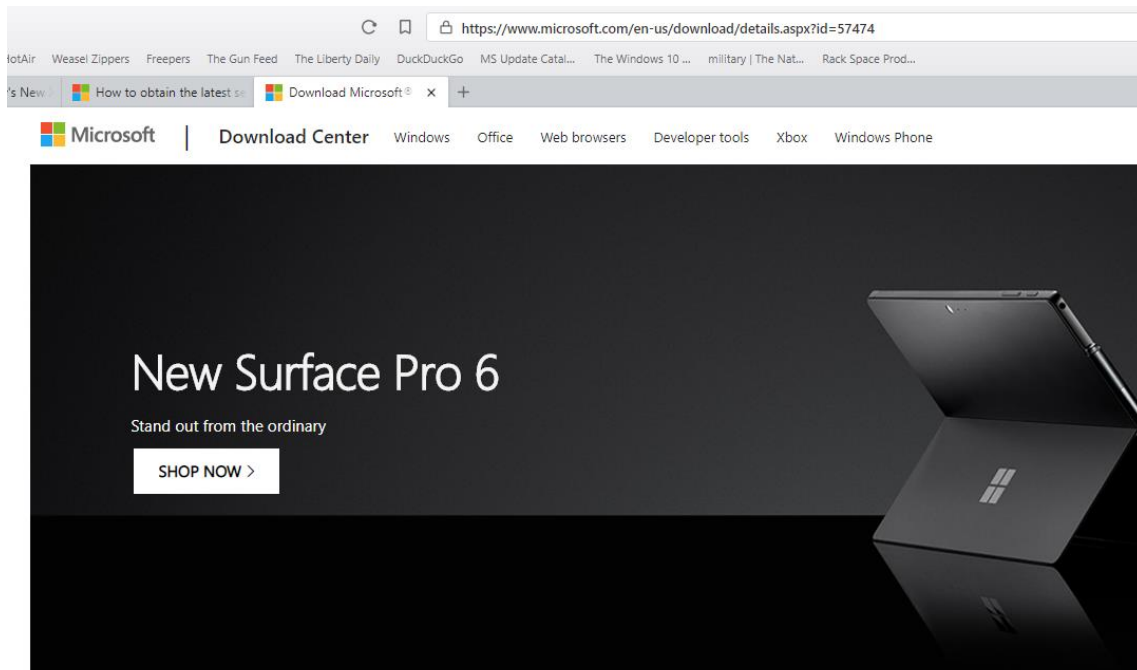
https://www.microsoft.com/en-us/download/details.aspx?id=57474

lotAir Weasel Zippers Freepers The Gun Feed The Liberty Daily DuckDuckGo MS Update Catal... The Windows 10 ... military | The Nat... Rack Space Prod...

's New How to obtain the latest se Download Microsoft® ×

Microsoft | Download Center Windows Office Web browsers Developer tools Xbox Windows Phone

New Surface Pro 6

Stand out from the ordinary

SHOP NOW >